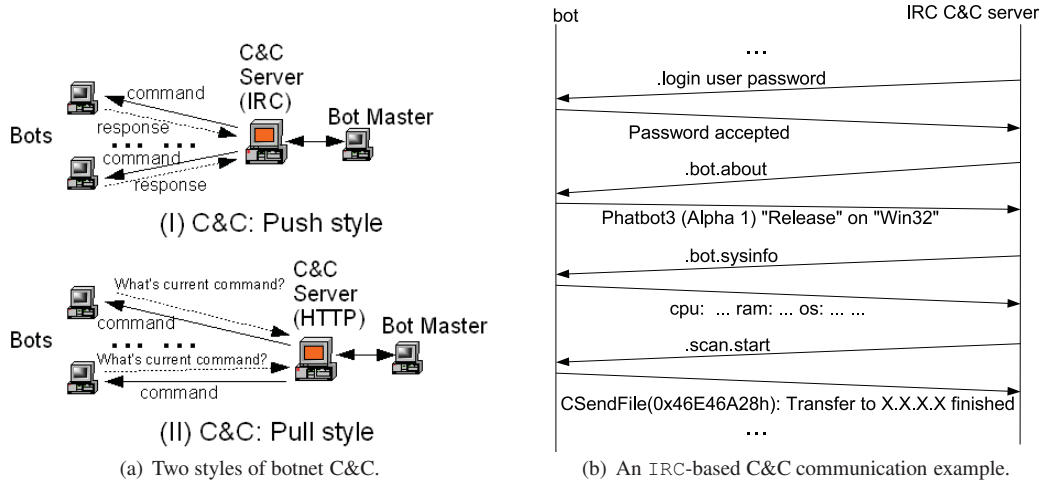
C&C Server (IRC)

command

response

Bots

. . . . . .

command

response

Bot Master

(I) C&C: Push style

C&C Server (HTTP)

What's current command?

command

Bots

. . . . . .

What's current command?

command

Bot Master

(II) C&C: Pull style

(a) Two styles of botnet C&C.

bot

IRC C&C server

...

.login user password

Password accepted

.bot.about

Phatbot3 (Alpha 1) "Release" on "Win32"

.bot.sysinfo

cpu: ... ram: ... os: ... ...

.scan.start

CSendFile(0x46E46A28h): Transfer to X.X.X.X finished

...

(b) An IRC-based C&C communication example.